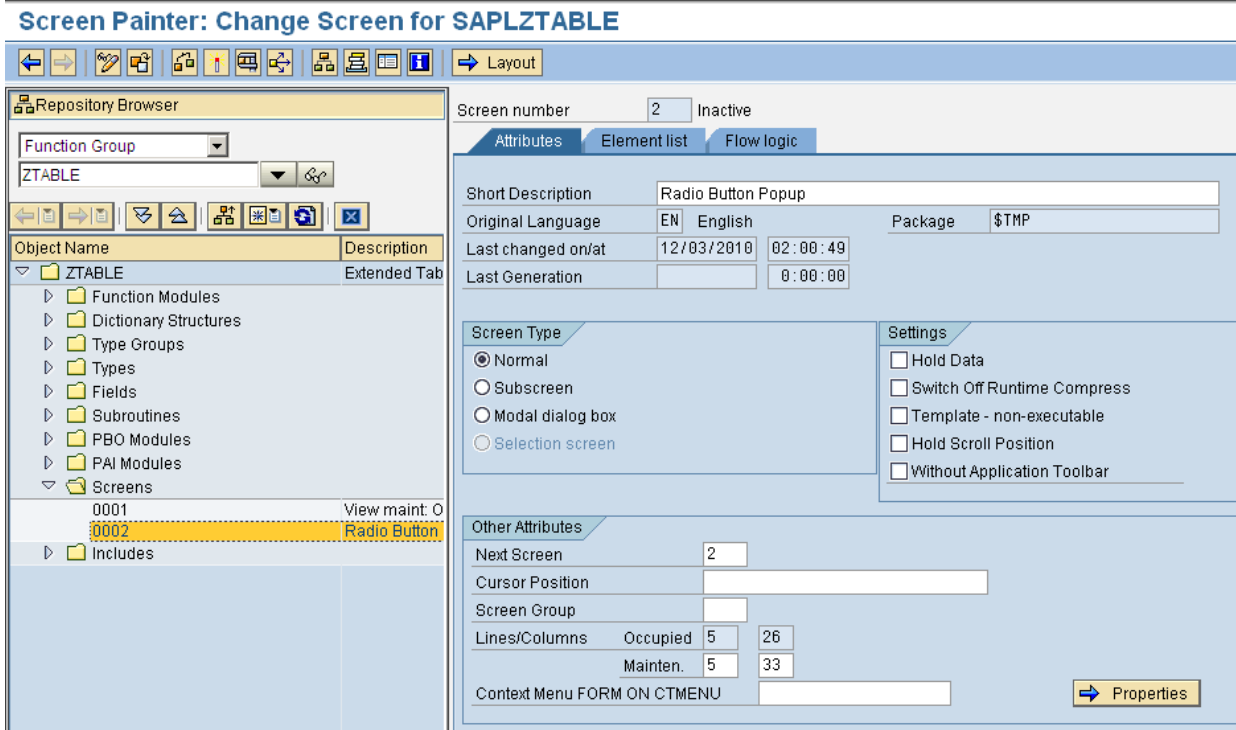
Screen Painter: Change Screen for SAPLZTABLE

Layout

Repository Browser

Function Group

ZTABLE

| Object Name | Description |
|---|---|
| ZTABLE | Extended Tab |
| Function Modules | |
| Dictionary Structures | |
| Type Groups | |
| Types | |
| Fields | |
| Subroutines | |
| PBO Modules | |
| PAI Modules | |
| Screens | |
| 0001 | View maint: O |
| 0002 | Radio Button |
| Includes | |

Screen number 2 Inactive

Attributes Element list Flow logic

Short Description Radio Button Popup

Original Language EN English Package $TMP

Last changed on/at 12/03/2010 02:00:49

Last Generation 0:00:00

Screen Type

Normal

Subscreen

Modal dialog box

Selection screen

Settings

Hold Data

Switch Off Runtime Compress

Template - non-executable

Hold Scroll Position

Without Application Toolbar

Other Attributes

Next Screen 2

Cursor Position

Screen Group

Lines/Columns Occupied 5 26

Mainten. 5 33

Context Menu FORM ON CTMENU

Properties